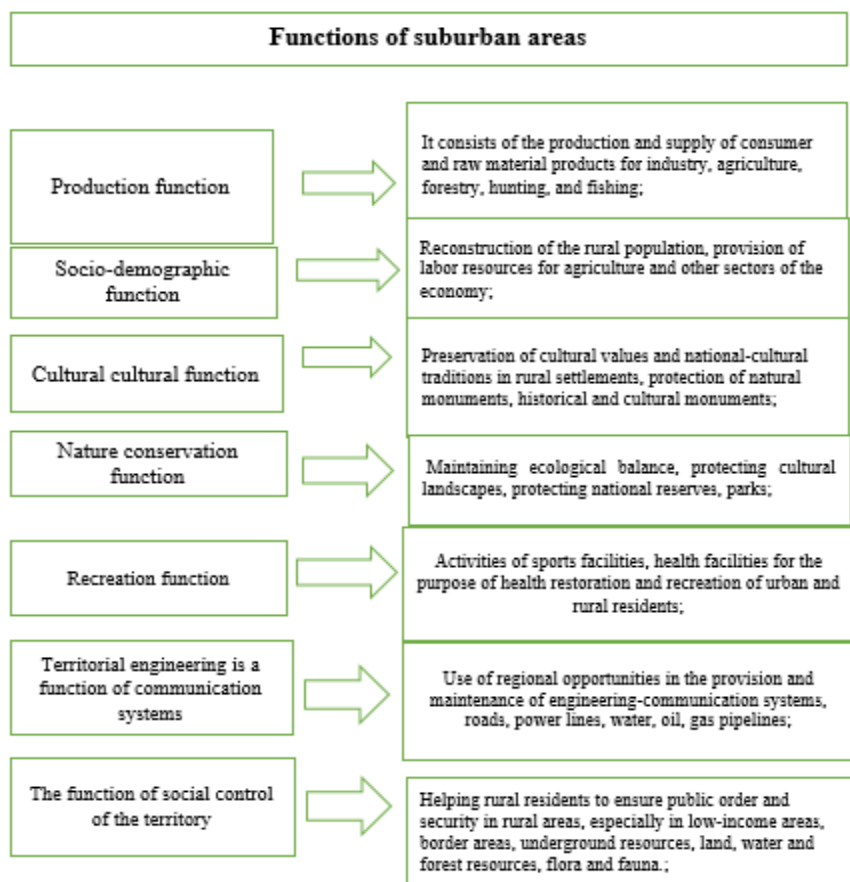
Functions of suburban areas

Production function

It consists of the production and supply of consumer and raw material products for industry, agriculture, forestry, hunting, and fishing;

Socio-demographic function

Reconstruction of the rural population, provision of labor resources for agriculture and other sectors of the economy;

Cultural cultural function

Preservation of cultural values and national-cultural traditions in rural settlements, protection of natural monuments, historical and cultural monuments;

Nature conservation function

Maintaining ecological balance, protecting cultural landscapes, protecting national reserves, parks;

Recreation function

Activities of sports facilities, health facilities for the purpose of health restoration and recreation of urban and rural residents;

Territorial engineering is a function of communication systems

Use of regional opportunities in the provision and maintenance of engineering-communication systems, roads, power lines, water, oil, gas pipelines;

The function of social control of the territory

Helping rural residents to ensure public order and security in rural areas, especially in low-income areas, border areas, underground resources, land, water and forest resources, flora and fauna.;